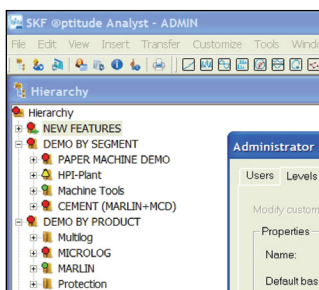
SKF @ptitude Analyst - ADMIN

File Edit View Insert Transfer Customize Tools Windo

Hierarchy

Hierarchy
NEW FEATURES
DEMO BY SEGMENT
PAPER MACHINE DEMO
HPI-Plant
Machine Tools
CEMENT (MARLIN+MCD)
DEMO BY PRODUCT
Multilog
MICROLOG
MARLIN
Protection

Administrator

Users Levels

Modify custom

Properties

Name:

Default bas